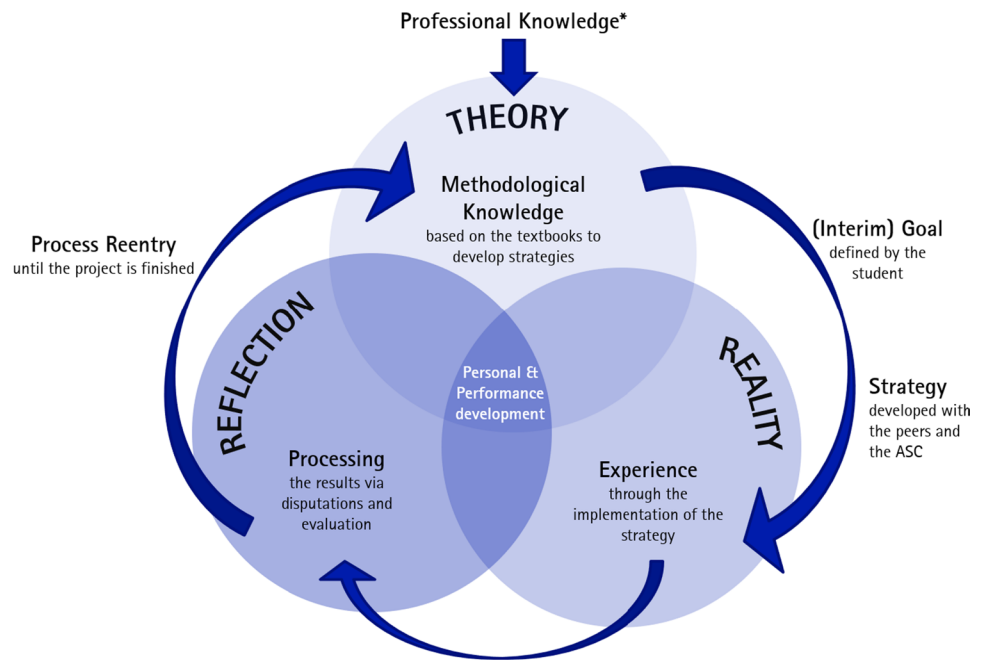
Professional Knowledge*

THEORY

Methodological Knowledge
based on the textbooks to develop strategies

Process Reentry
until the project is finished

(Interim) Goal
defined by the student

REFLECTION

Personal & Performance development

REALITY

Strategy
developed with the peers and the ASC

Processing
the results via disputations and evaluation

Experience
through the implementation of the strategy